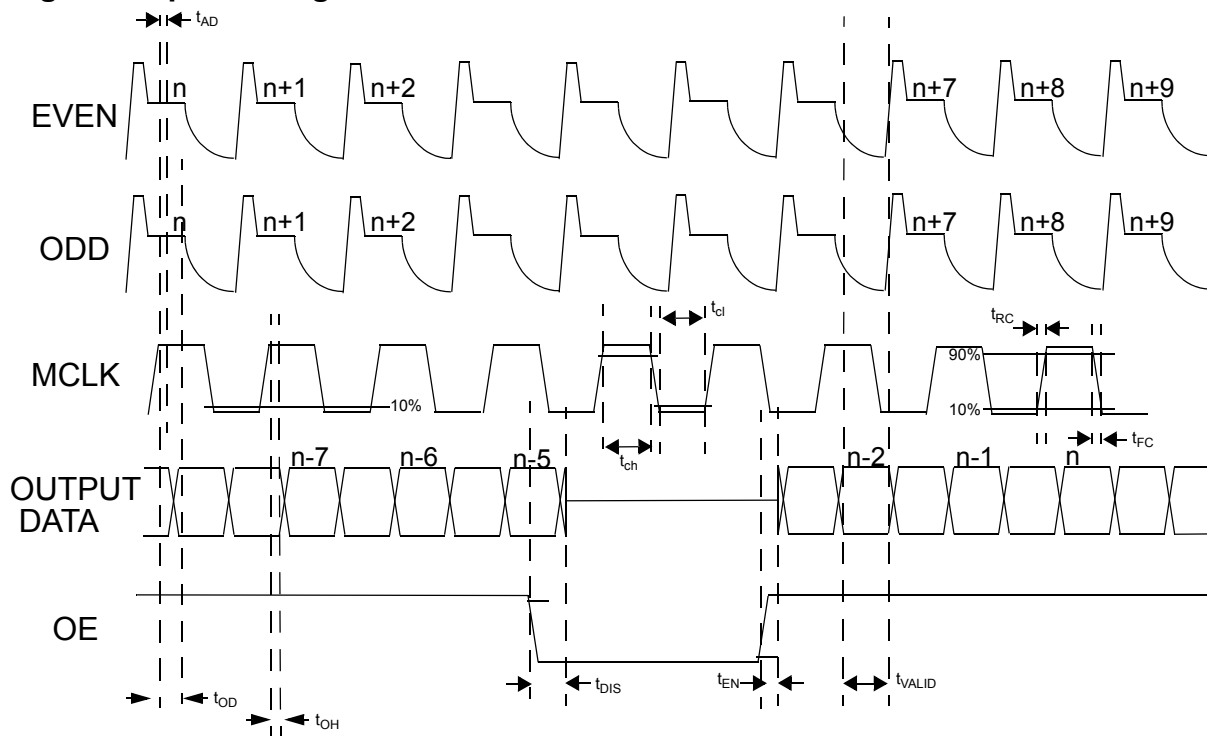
$t_{AD}$

EVEN
n
n+1
n+2
n+7
n+8
n+9

ODD
n
n+1
n+2
n+7
n+8
n+9

$t_{cl}$
$t_{RC}$
MCLK
90%
10%
10%
$t_{ch}$
$t_{FC}$

OUTPUT DATA
n-7
n-6
n-5
n-2
n-1
n

OE

$t_{OD}$
$t_{OH}$
$t_{DIS}$
$t_{EN}$
$t_{VALID}$